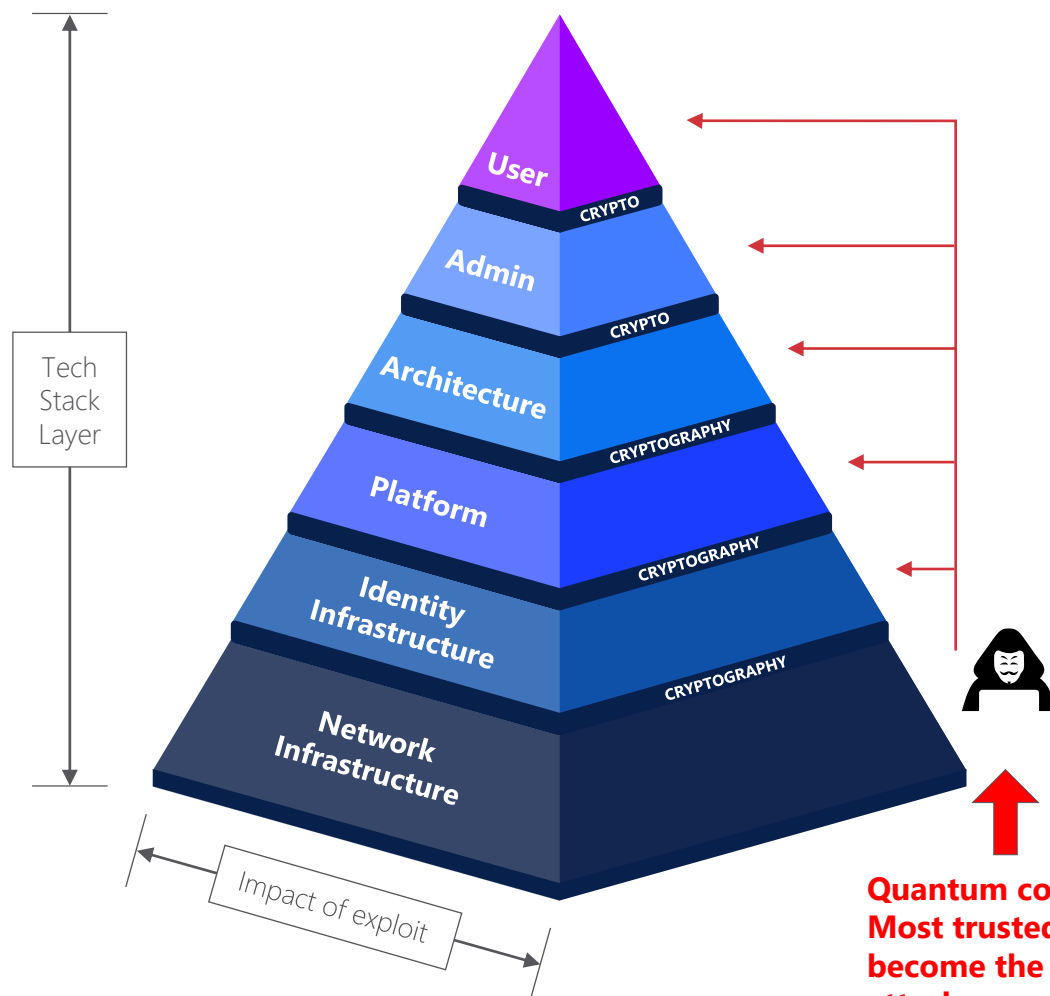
Tech Stack Layer

User

CRYPTO

Admin

CRYPTO

Architecture

CRYPTOGRAPHY

Platform

CRYPTOGRAPHY

Identity Infrastructure

CRYPTOGRAPHY

Network Infrastructure

Impact of exploit

Quantum co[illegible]
Most truste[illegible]
become the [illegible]
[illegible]